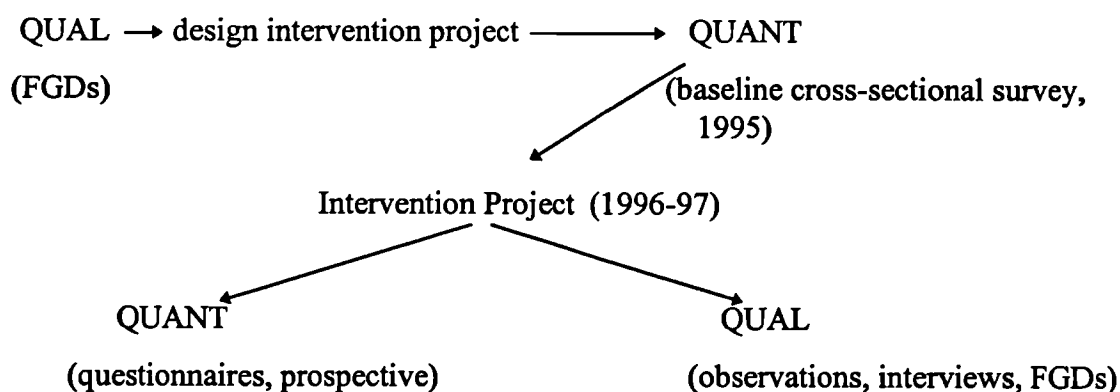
QUAL → design intervention project → QUANT

(FGDs)

(baseline cross-sectional survey, 1995)

Intervention Project (1996-97)

QUANT

(questionnaires, prospective)

QUAL

(observations, interviews, FGDs)